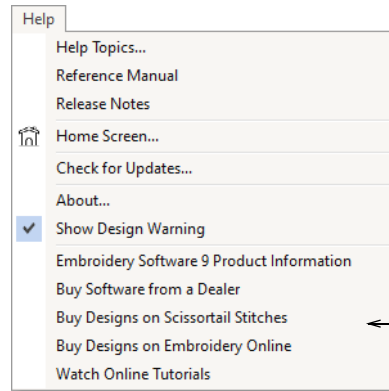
Help

Help Topics...
Reference Manual
Release Notes

Home Screen...

Check for Updates...

About...
Show Design Warning

Embroidery Software 9 Product Information
Buy Software from a Dealer
Buy Designs on Scissortail Stitches
Buy Designs on Embroidery Online
Watch Online Tutorials